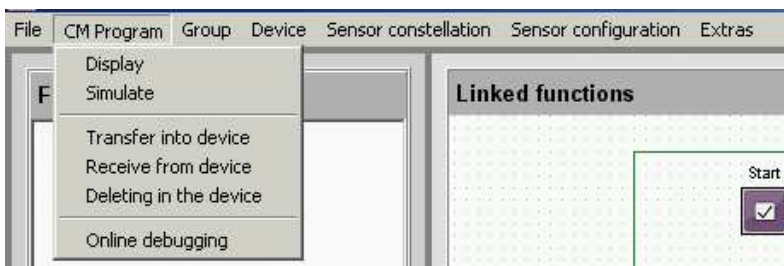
File CM Program Group Device Sensor constellation Sensor configuration Extras

Display
Simulate

Transfer into device
Receive from device
Deleting in the device

Online debugging

F

Linked functions

Start